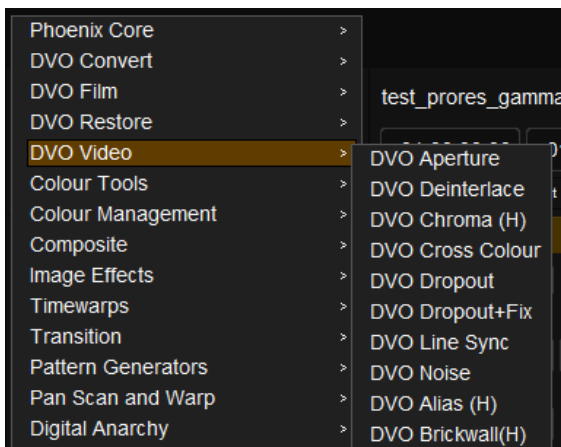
Phoenix Core >
DVO Convert >
DVO Film >
DVO Restore >
DVO Video >
Colour Tools >
Colour Management >
Composite >
Image Effects >
Timewarps >
Transition >
Pattern Generators >
Pan Scan and Warp >
Digital Anarchy >

test_prores_gamma

DVO Aperture
DVO Deinterlace
DVO Chroma (H)
DVO Cross Colour
DVO Dropout
DVO Dropout+Fix
DVO Line Sync
DVO Noise
DVO Alias (H)
DVO Brickwall(H)